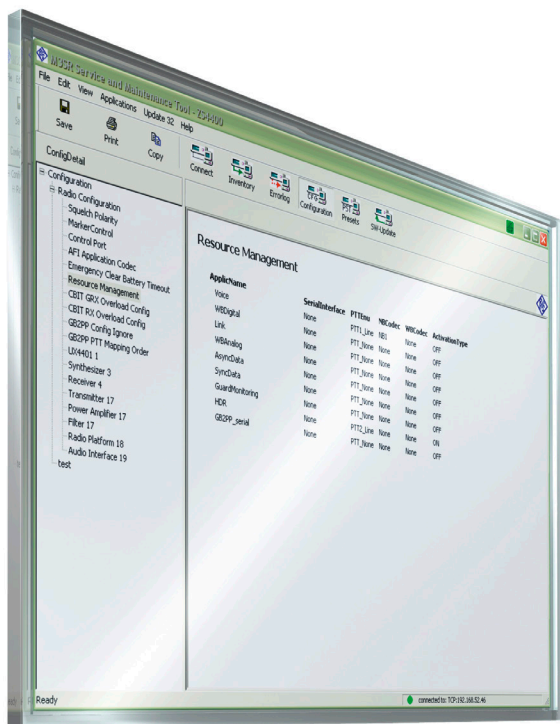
M3SR Service and Maintenance Tool - ZS4400

File Edit View Applications Update 32 Help

Save Print Copy

ConfigDetail

Connect Inventory Errorlog TPS Configuration PTT Presets SW-Update

Configuration
Radio Configuration
Squelch Polarity
MarkerControl
Control Port
AF1 Application Codec
Emergency Clear Battery Timeout
Resource Management
CBIT GRX Overload Config
CBIT RX Overload Config
GB2PP Config Ignore
GB2PP PTT Mapping Order
UX4401 1
Synthesizer 3
Receiver 4
Transmitter 17
Power Amplifier 17
Filter 17
Radio Platform 18
Audio Interface 19
test

Resource Management

| ApplicName | SerialInterface | PTTEnu | NBCodec | WBCodec | ActivationType |
|---|---|---|---|---|---|
| Voice | None | PTT1_Line | NB1 | None | OFF |
| WBDigital | None | PTT_None | None | None | OFF |
| Link | None | PTT_None | None | None | OFF |
| WBAnalog | None | PTT_None | None | None | OFF |
| AsyncData | None | PTT_None | None | None | OFF |
| SyncData | None | PTT_None | None | None | OFF |
| GuardMonitoring | None | PTT_None | None | None | OFF |
| HDR | None | PTT2_Line | None | None | ON |
| GB2PP_serial | None | PTT_None | None | None | OFF |

Ready

connected to: TCP:192.168.52.46